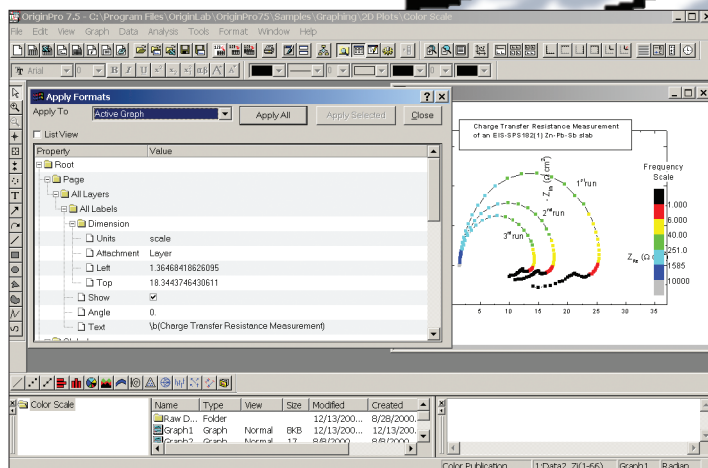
OriginPro 7.5 - C:\Program Files\OriginLab\OriginPro75\Samples\Graphing\2D Plots\Color Scale

File Edit View Graph Data Analysis Tools Format Window Help

Arial 0 B I U

Apply Formats

Apply To Active Graph Apply All Apply Selected Close

List View

| Property | Value |
|---|---|
| Root | |
| Page | |
| All Layers | |
| All Labels | |
| Dimension | |
| Units | scale |
| Attachment | Layer |
| Left | 1.36468418626095 |
| Top | 18.3443746430611 |
| Show | ✓ |
| Angle | 0. |
| Text | \b(Charge Transfer Resistance Measurement) |

Charge Transfer Resistance Measurement of an EIS-SPS182(1) Zn-Pb-Sb slab

Frequency Scale

1.000
6.000
40.00
251.0
1585
10000

$1^{st}$ run
$2^{nd}$ run
$3^{rd}$ run

$-Z_{Im}$ ($\Omega$ cm$^2$)

$Z_{Re}$ ($\Omega$

5 10 15 20 25 30 35

Color Scale

| Name | Type | View | Size | Modified | Created |
|---|---|---|---|---|---|
| Raw D... | Folder | | | 12/13/200... | 8/28/2000... |
| Graph1 | Graph | Normal | 8KB | 12/13/200... | 8/28/2000... |
| Graph2 | Graph | Normal | 17 | 8/8/2000 | 8/8/2000 |

Color Publication 1:Data2_Z(1-66) Graph1 Radian